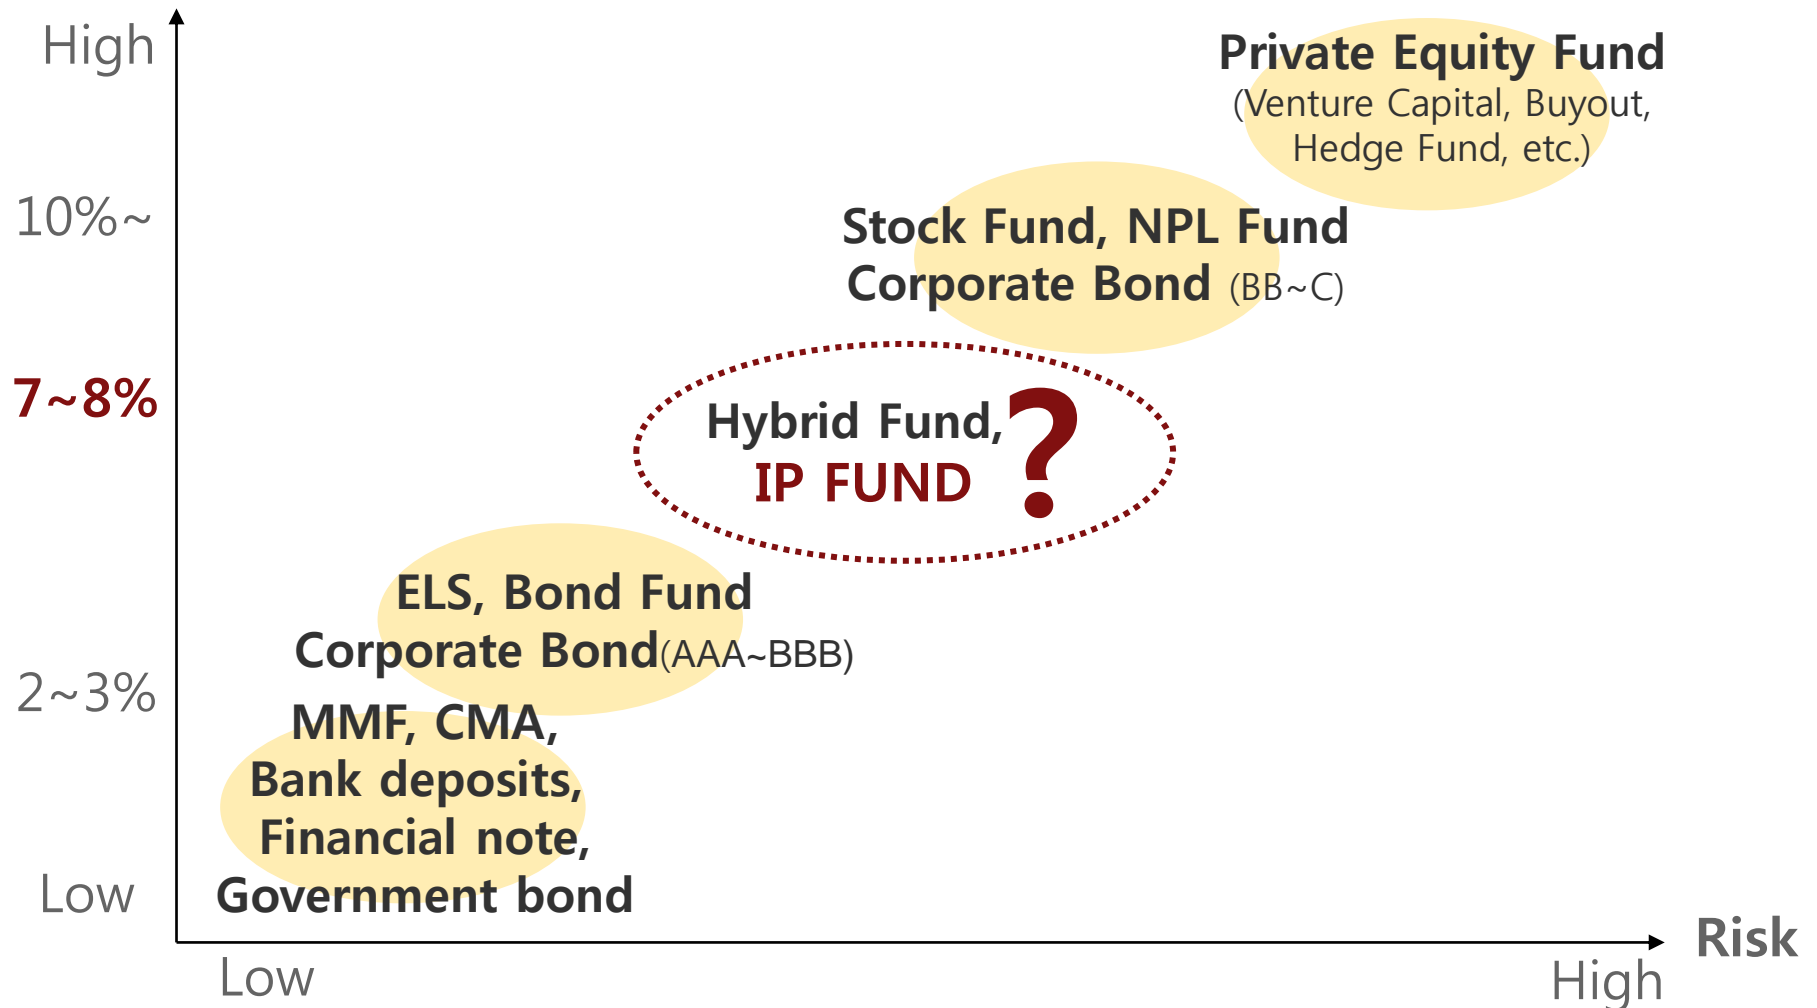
High

10%~

7~8%

2~3%

Low

Private Equity Fund
(Venture Capital, Buyout, Hedge Fund, etc.)

Stock Fund, NPL Fund
Corporate Bond (BB~C)

Hybrid Fund,
IP FUND ?

ELS, Bond Fund
Corporate Bond(AAA~BBB)

MMF, CMA,
Bank deposits,
Financial note,
Government bond

Low

High

Risk